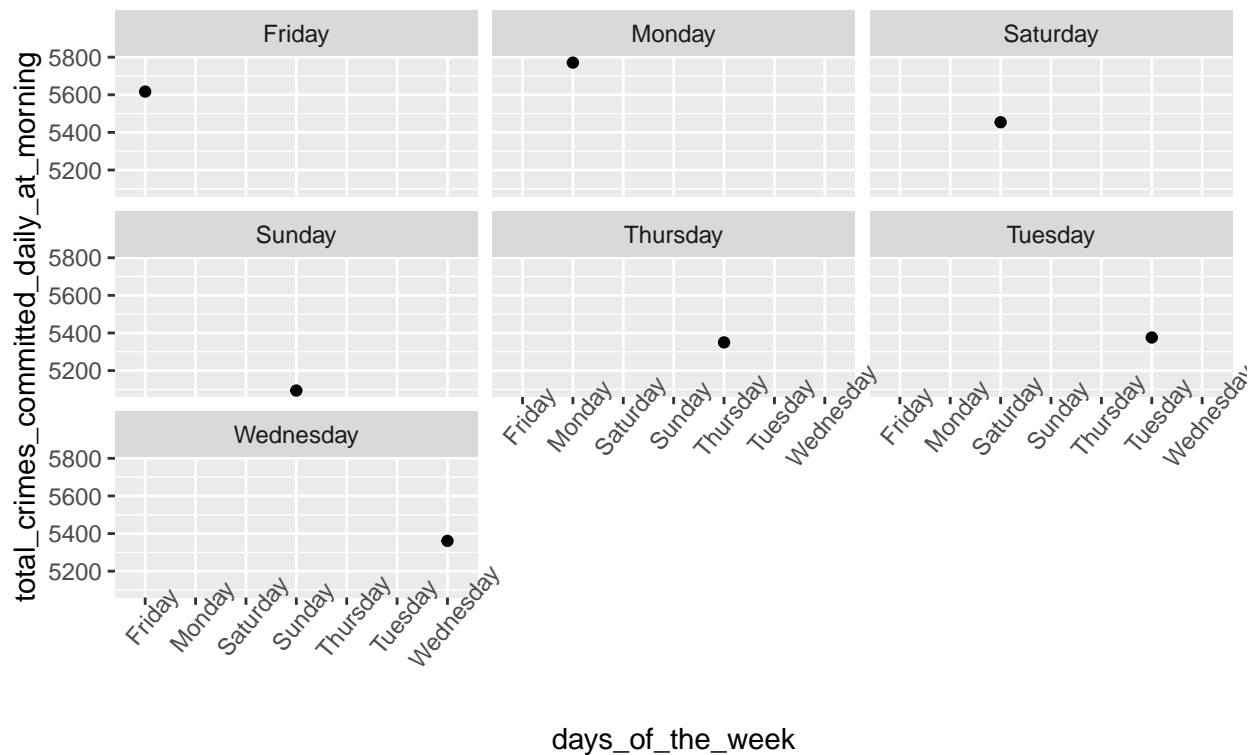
Friday
Monday
Saturday
5800
5600
5400
5200
Sunday
Thursday
Tuesday
5800
5600
5400
5200
Friday Monday Saturday Sunday Thursday Tuesday Wednesday
Friday Monday Saturday Sunday Thursday Tuesday Wednesday
Wednesday
5800
5600
5400
5200
Friday Monday Saturday Sunday Thursday Tuesday Wednesday
total_crimes_committed_daily_at_morning
days_of_the_week